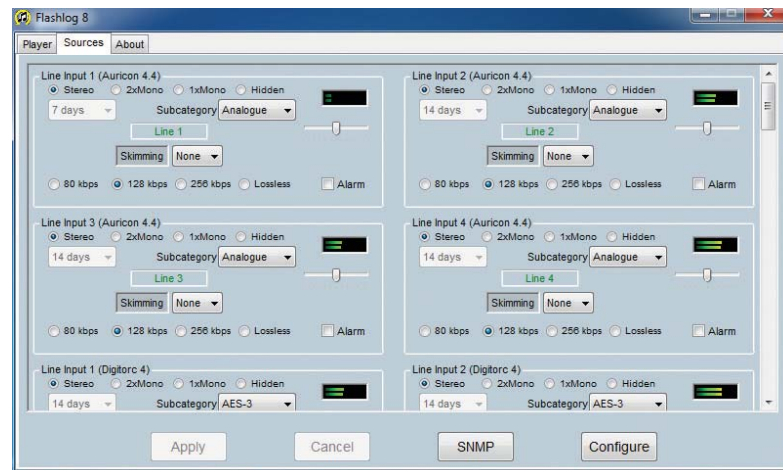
Flashlog 8

Player Sources About

Line Input 1 (Auricon 4.4)
Stereo 2xMono 1xMono Hidden
7 days Subcategory Analogue
Line 1
Skimming None
80 kbps 128 kbps 256 kbps Lossless Alarm

Line Input 2 (Auricon 4.4)
Stereo 2xMono 1xMono Hidden
14 days Subcategory Analogue
Line 2
Skimming None
80 kbps 128 kbps 256 kbps Lossless Alarm

Line Input 3 (Auricon 4.4)
Stereo 2xMono 1xMono Hidden
14 days Subcategory Analogue
Line 3
Skimming None
80 kbps 128 kbps 256 kbps Lossless Alarm

Line Input 4 (Auricon 4.4)
Stereo 2xMono 1xMono Hidden
14 days Subcategory Analogue
Line 4
Skimming None
80 kbps 128 kbps 256 kbps Lossless Alarm

Line Input 1 (Digitorc 4)
Stereo 2xMono 1xMono Hidden
14 days Subcategory AES-3

Line Input 2 (Digitorc 4)
Stereo 2xMono 1xMono Hidden
14 days Subcategory AES-3

Apply Cancel SNMP Configure